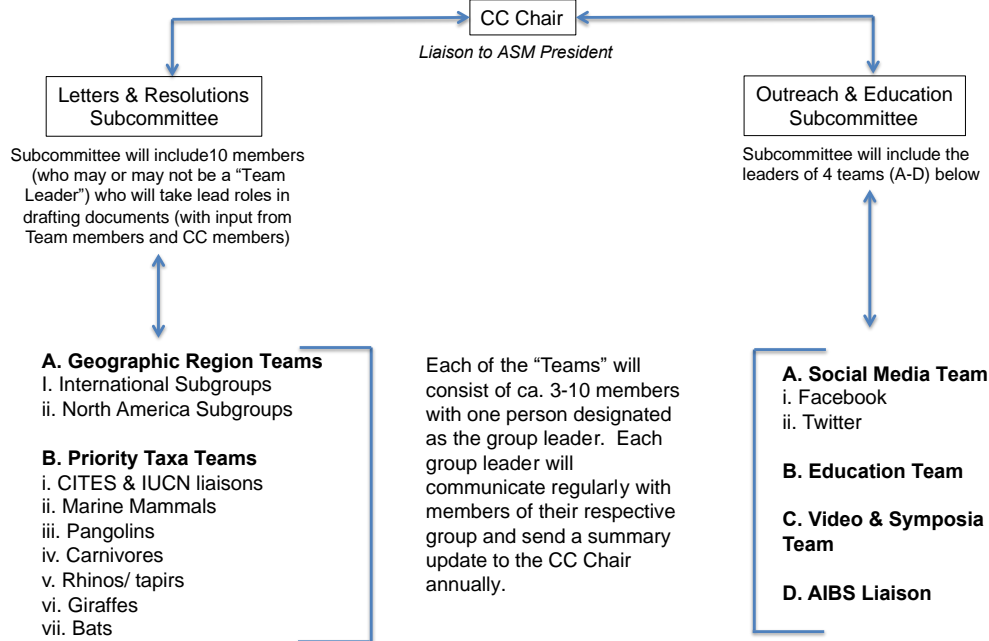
CC Chair

Liaison to ASM President

Letters & Resolutions Subcommittee

Subcommittee will include10 members (who may or may not be a "Team Leader") who will take lead roles in drafting documents (with input from Team members and CC members)

Outreach & Education Subcommittee

Subcommittee will include the leaders of 4 teams (A-D) below

**A. Geographic Region Teams**
I. International Subgroups
ii. North America Subgroups

**B. Priority Taxa Teams**
i. CITES & IUCN liaisons
ii. Marine Mammals
iii. Pangolins
iv. Carnivores
v. Rhinos/ tapirs
vi. Giraffes
vii. Bats

Each of the "Teams" will consist of ca. 3-10 members with one person designated as the group leader. Each group leader will communicate regularly with members of their respective group and send a summary update to the CC Chair annually.

**A. Social Media Team**
i. Facebook
ii. Twitter

**B. Education Team**

**C. Video & Symposia Team**

**D. AIBS Liaison**